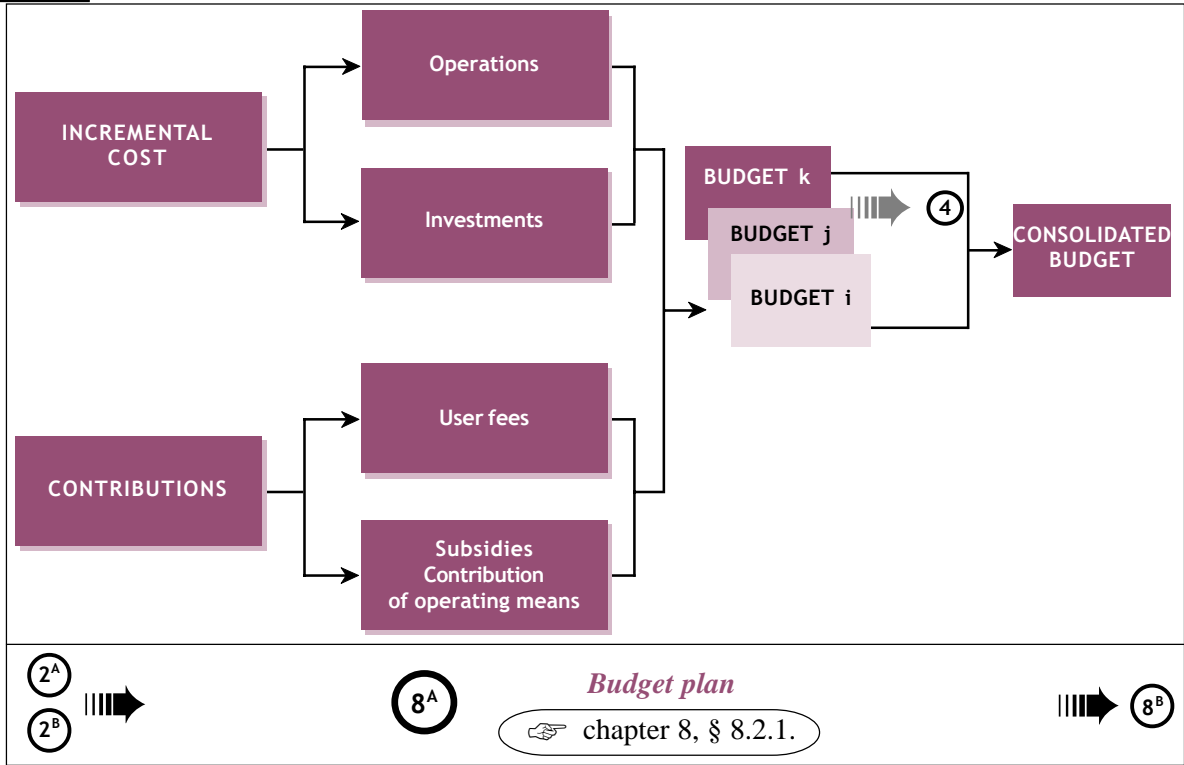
INCREMENTAL COST

Operations

Investments

CONTRIBUTIONS

User fees

Subsidies
Contribution
of operating means

BUDGET k

BUDGET j

BUDGET i

4

CONSOLIDATED BUDGET

$2^A$

$2^B$

$8^A$

Budget plan

☞ chapter 8, § 8.2.1.

$8^B$